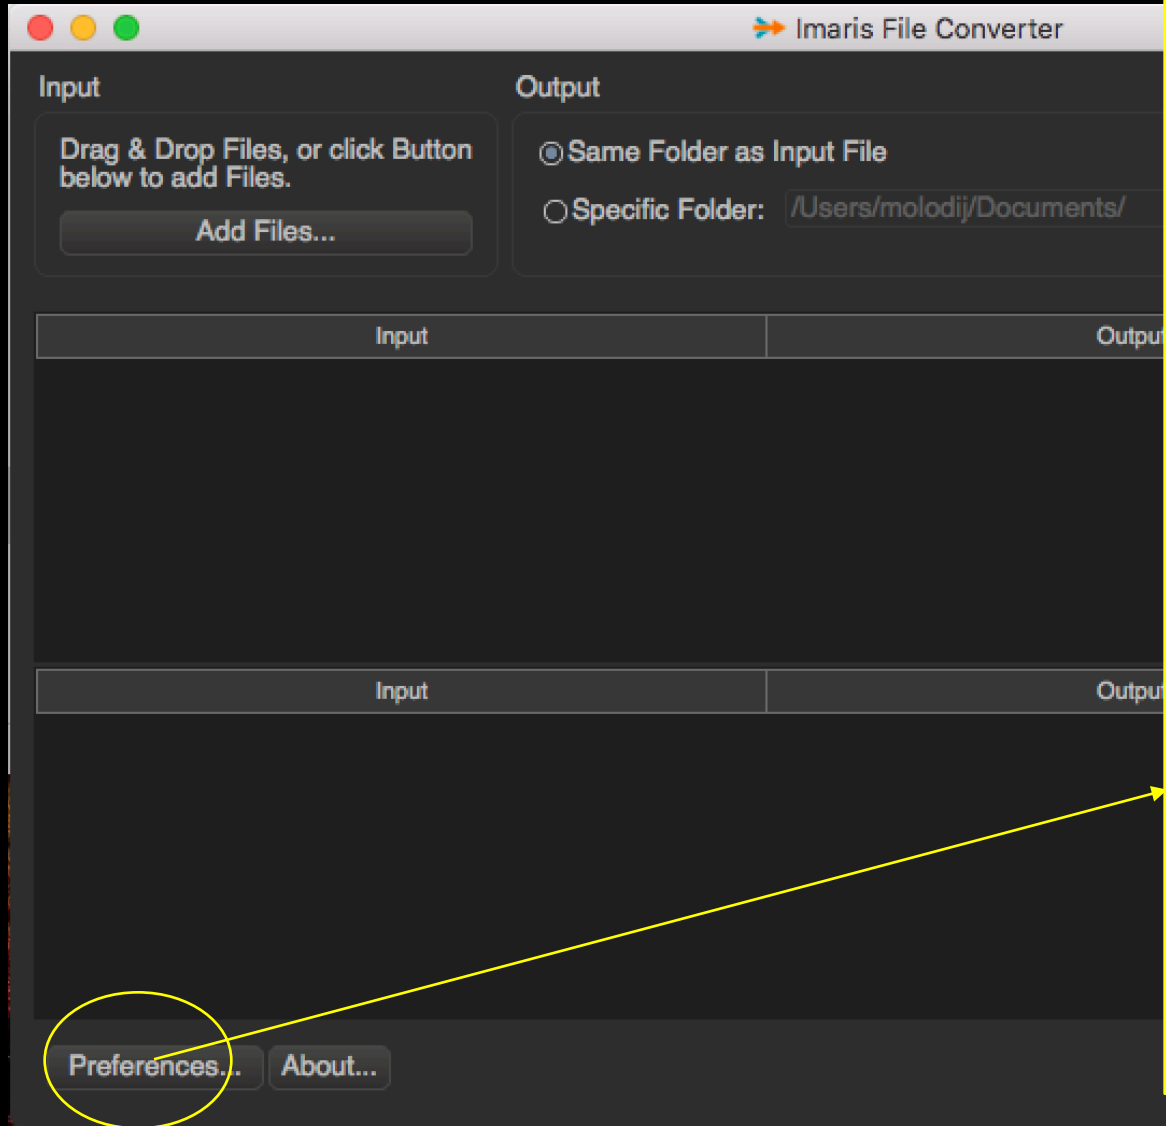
Imaris File Converter

Input

Drag & Drop Files, or click Button below to add Files.

Add Files...

Output

Same Folder as Input File

Specific Folder: /Users/molodij/Documents/

| Input | Outpu |
|---|---|

| Input | Outpu |
|---|---|

Preferences... About...